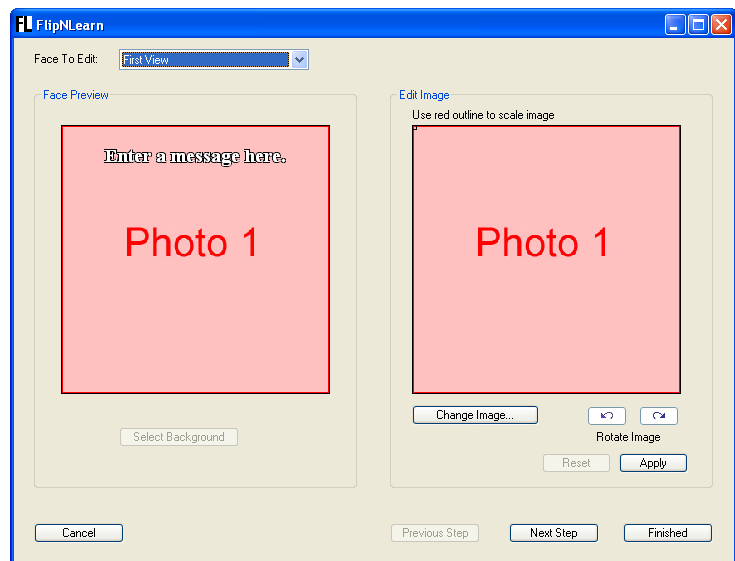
FlipNLearn

Face To Edit: First View

Face Preview

Enter a message here.

Photo 1

Select Background

Edit Image

Use red outline to scale image

Photo 1

Change Image...

Rotate Image

Reset

Apply

Cancel

Previous Step

Next Step

Finished